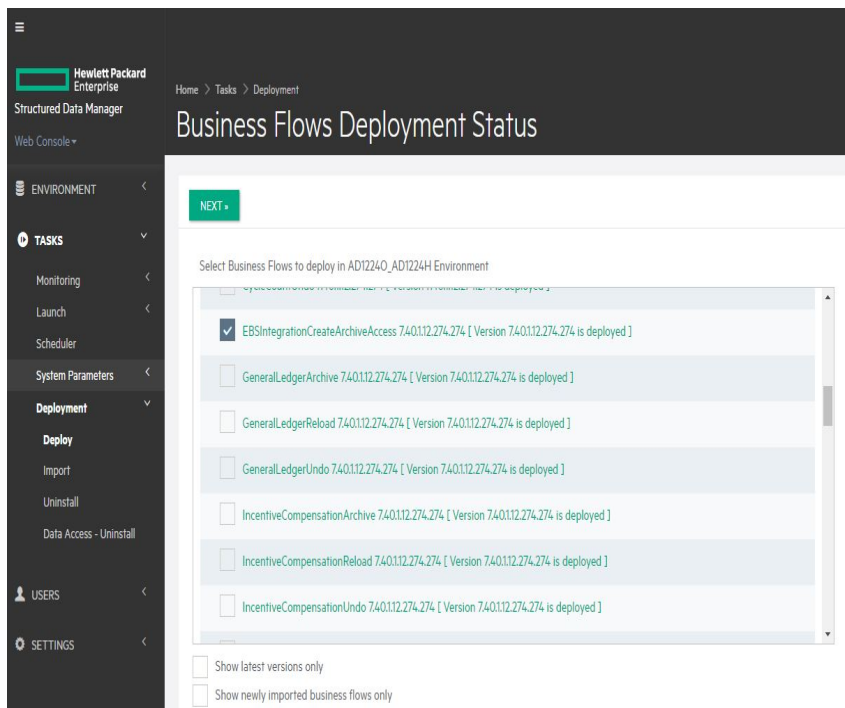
Hewlett Packard Enterprise
Structured Data Manager
Web Console ▾

ENVIRONMENT
TASKS
Monitoring
Launch
Scheduler
System Parameters
Deployment
Deploy
Import
Uninstall
Data Access - Uninstall
USERS
SETTINGS

Home > Tasks > Deployment

Business Flows Deployment Status

NEXT »

Select Business Flows to deploy in AD1224O_AD1224H Environment

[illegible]

EBSIntegrationCreateArchiveAccess 7.40.1.12.274.274 [ Version 7.40.1.12.274.274 is deployed ]

GeneralLedgerArchive 7.40.1.12.274.274 [ Version 7.40.1.12.274.274 is deployed ]

GeneralLedgerReload 7.40.1.12.274.274 [ Version 7.40.1.12.274.274 is deployed ]

GeneralLedgerUndo 7.40.1.12.274.274 [ Version 7.40.1.12.274.274 is deployed ]

IncentiveCompensationArchive 7.40.1.12.274.274 [ Version 7.40.1.12.274.274 is deployed ]

IncentiveCompensationReload 7.40.1.12.274.274 [ Version 7.40.1.12.274.274 is deployed ]

IncentiveCompensationUndo 7.40.1.12.274.274 [ Version 7.40.1.12.274.274 is deployed ]

Show latest versions only

Show newly imported business flows only